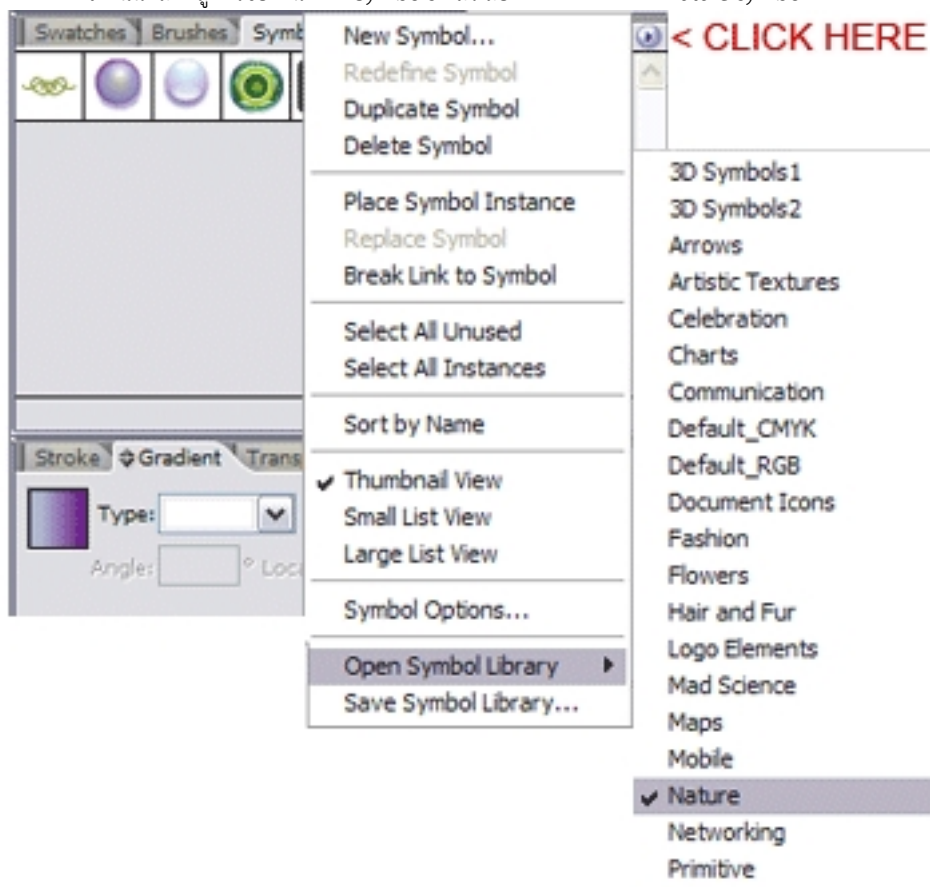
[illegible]

Swatches Brushes Symb

New Symbol...
Redefine Symbol
Duplicate Symbol
Delete Symbol

Place Symbol Instance
Replace Symbol
Break Link to Symbol

Select All Unused
Select All Instances

Sort by Name

✓ Thumbnail View
Small List View
Large List View

Symbol Options...

Open Symbol Library ▸
Save Symbol Library...

< CLICK HERE

3D Symbols1
3D Symbols2
Arrows
Artistic Textures
Celebration
Charts
Communication
Default_CMYK
Default_RGB
Document Icons
Fashion
Flowers
Hair and Fur
Logo Elements
Mad Science
Maps
Mobile
✓ Nature
Networking
Primitive

Stroke ⇕Gradient Trans

Type:
Angle: ° Loc